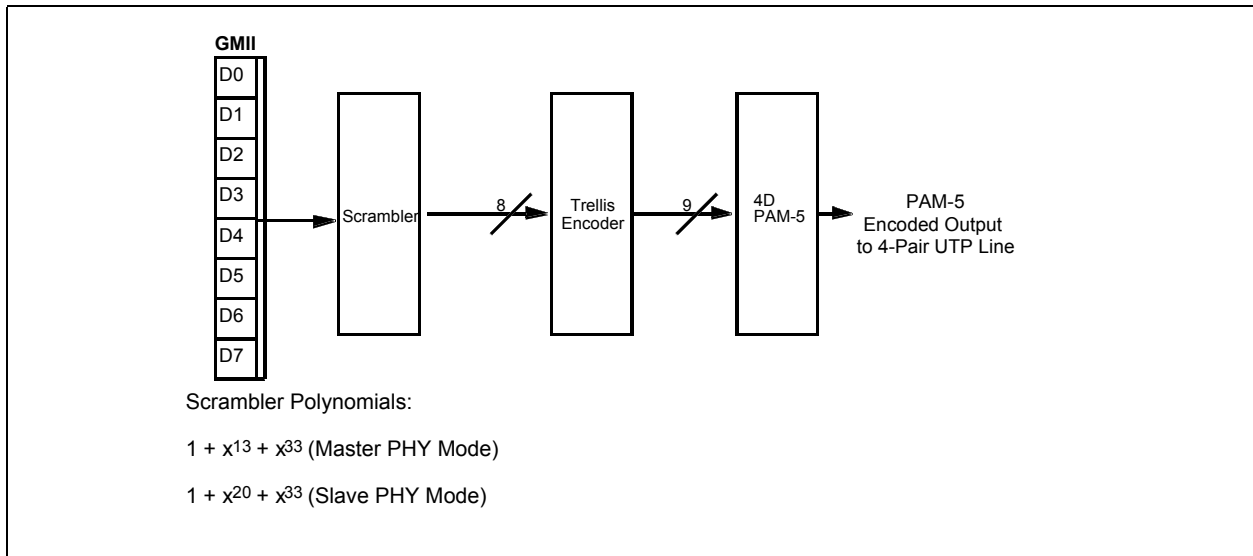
GMII

D0
D1
D2
D3
D4
D5
D6
D7

Scrambler

8

Trellis Encoder

9

4D PAM-5

PAM-5 Encoded Output to 4-Pair UTP Line

Scrambler Polynomials:

$1 + x^{13} + x^{33}$ (Master PHY Mode)

$1 + x^{20} + x^{33}$ (Slave PHY Mode)